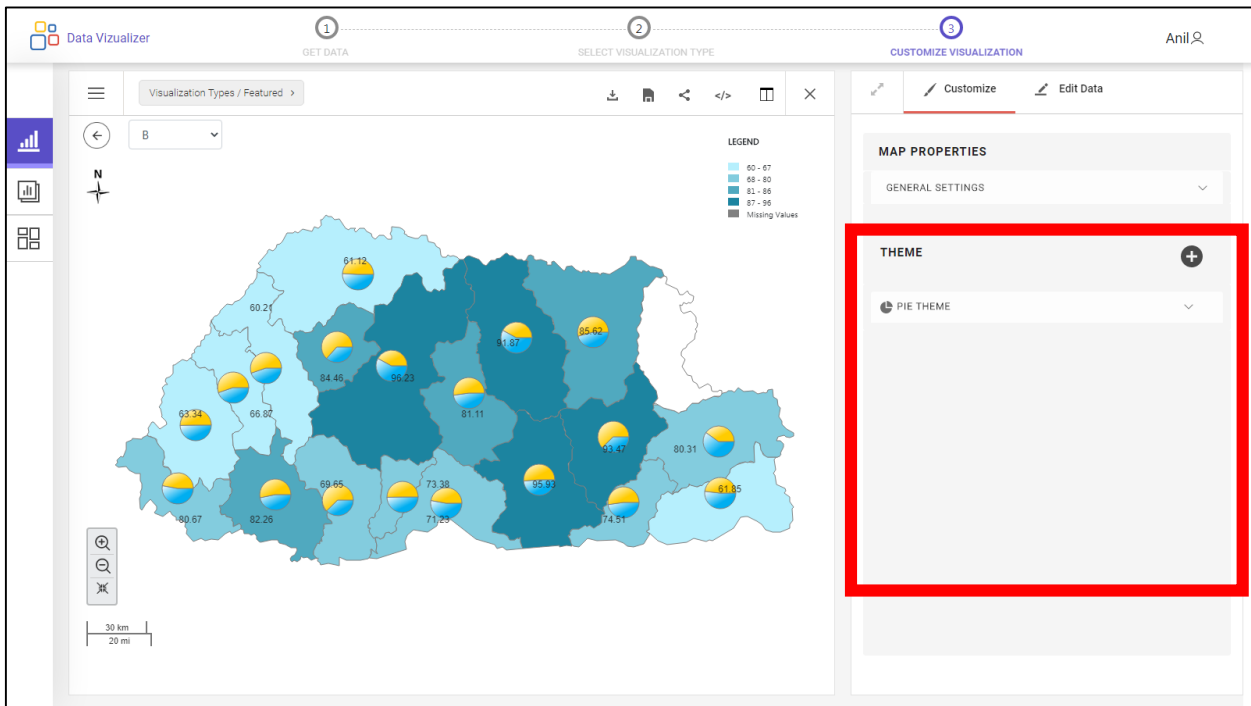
Data Vizualizer

1 GET DATA

2 SELECT VISUALIZATION TYPE

3 CUSTOMIZE VISUALIZATION

Anil

Visualization Types / Featured ›

</>

B

N

LEGEND

60 - 67
68 - 80
81 - 86
87 - 96
Missing Values

61.12
60.21
84.46
96.23
91.87
85.62
63.34
66.87
81.11
93.47
80.31
69.65
73.38
95.93
61.85
80.67
82.26
71.23
74.51

30 km
20 mi

Customize

Edit Data

MAP PROPERTIES

GENERAL SETTINGS

THEME

PIE THEME